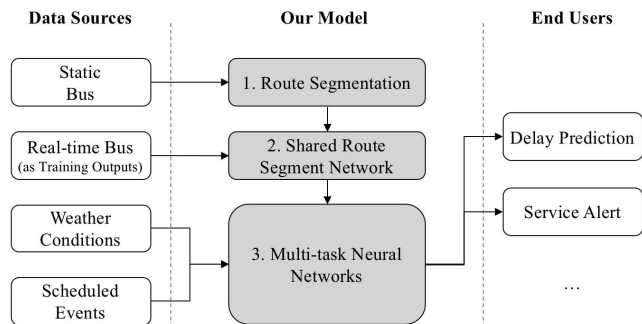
Data Sources

Static Bus

Real-time Bus
(as Training Outputs)

Weather Conditions

Scheduled Events

Our Model

1. Route Segmentation

2. Shared Route Segment Network

3. Multi-task Neural Networks

End Users

Delay Prediction

Service Alert

…